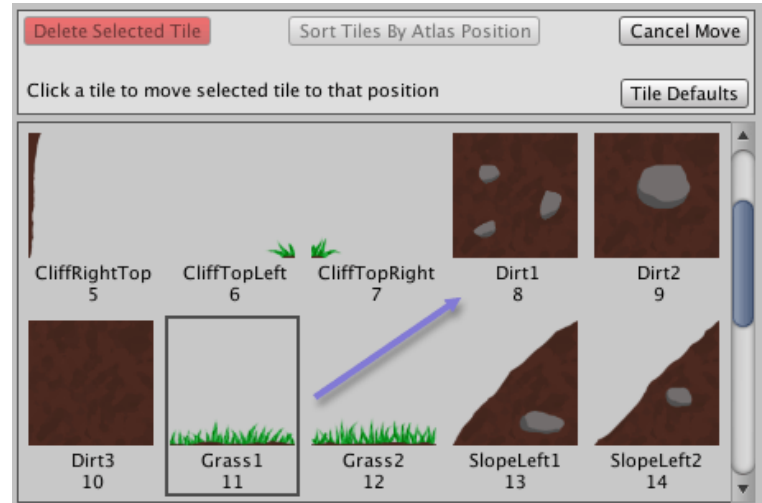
Delete Selected Tile
Sort Tiles By Atlas Position
Cancel Move

Click a tile to move selected tile to that position
Tile Defaults

CliffRightTop
5
CliffTopLeft
6
CliffTopRight
7
Dirt1
8
Dirt2
9
Dirt3
10
Grass1
11
Grass2
12
SlopeLeft1
13
SlopeLeft2
14